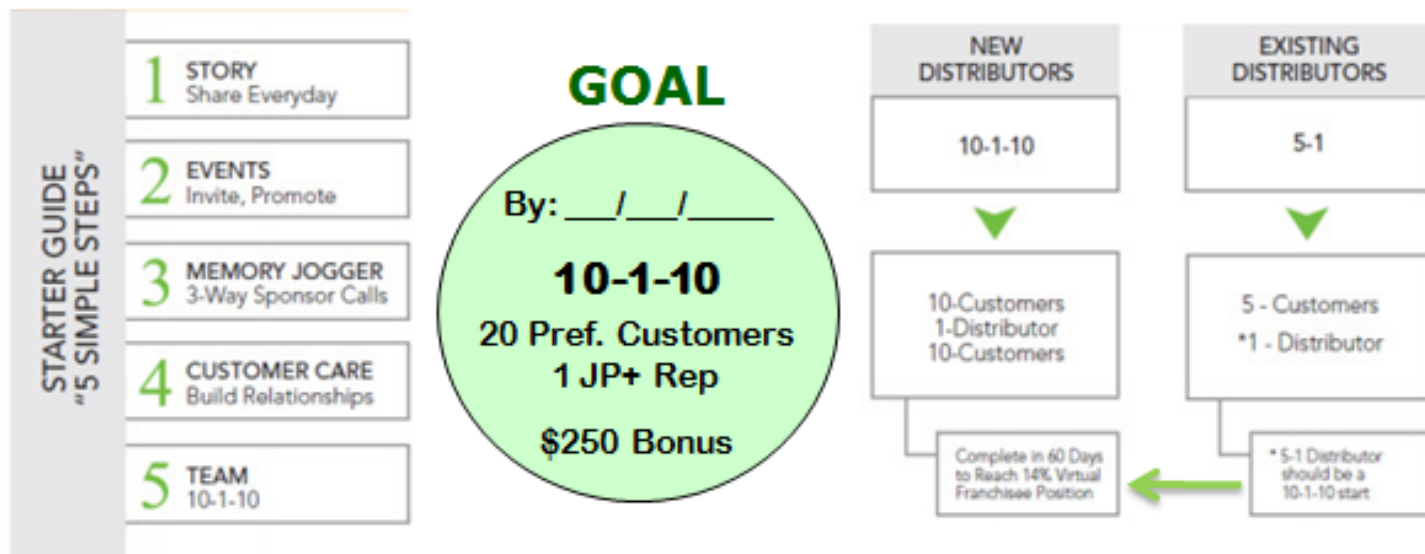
STARTER GUIDE
"5 SIMPLE STEPS"

1 STORY
Share Everyday

2 EVENTS
Invite, Promote

3 MEMORY JOGGER
3-Way Sponsor Calls

4 CUSTOMER CARE
Build Relationships

5 TEAM
10-1-10

GOAL

By: ___/___/_____

10-1-10
20 Pref. Customers
1 JP+ Rep

$250 Bonus

NEW DISTRIBUTORS

10-1-10

10-Customers
1-Distributor
10-Customers

Complete in 60 Days to Reach 14% Virtual Franchisee Position

EXISTING DISTRIBUTORS

5-1

5 - Customers
*1 - Distributor

* 5-1 Distributor should be a 10-1-10 start